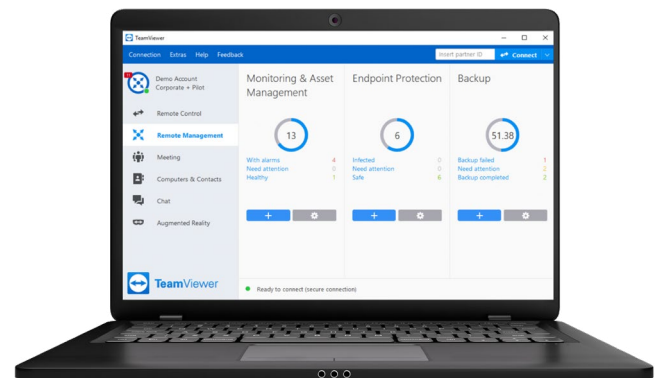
TeamViewer

Connection Extras Help Feedback

Insert partner ID

Connect

Demo Account
Corporate + Pilot

Remote Control

Remote Management

Meeting

Computers & Contacts

Chat

Augmented Reality

TeamViewer

Monitoring & Asset Management

13

| | |
|---|---|
| With alarms | 4 |
| Need attention | 0 |
| Healthy | 1 |

Endpoint Protection

6

| | |
|---|---|
| Infected | 0 |
| Need attention | 0 |
| Safe | 6 |

Backup

51.38

| | |
|---|---|
| Backup failed | 1 |
| Need attention | 2 |
| Backup completed | 2 |

Ready to connect (secure connection)